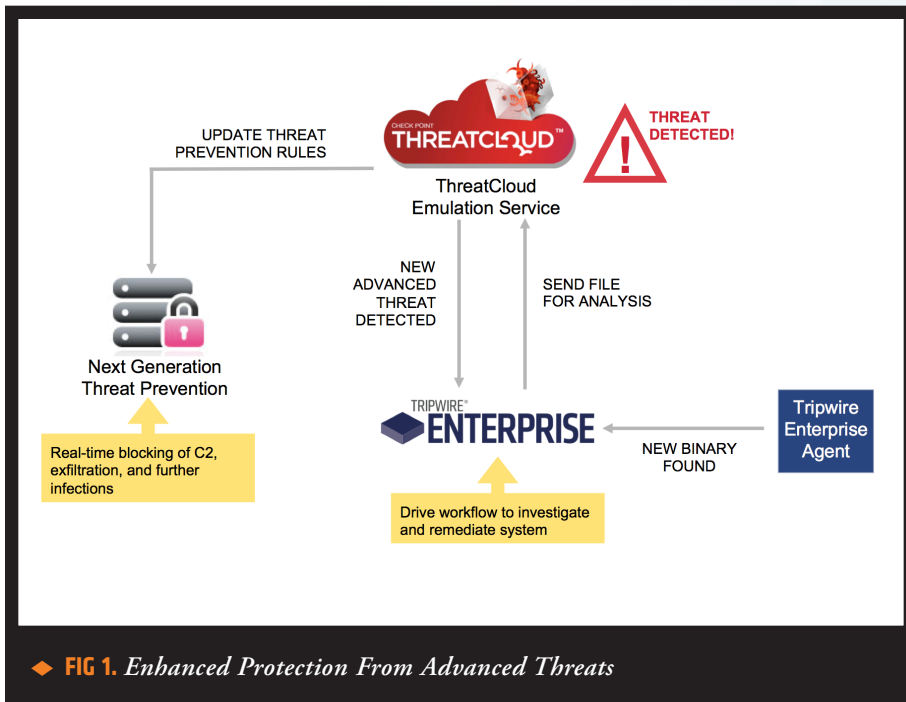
CHECK POINT THREATCLOUD™

THREAT DETECTED!

UPDATE THREAT PREVENTION RULES

ThreatCloud Emulation Service

NEW ADVANCED THREAT DETECTED

SEND FILE FOR ANALYSIS

Next Generation Threat Prevention

Real-time blocking of C2, exfiltration, and further infections

TRIPWIRE® ENTERPRISE

NEW BINARY FOUND

Tripwire Enterprise Agent

Drive workflow to investigate and remediate system

FIG 1. Enhanced Protection From Advanced Threats